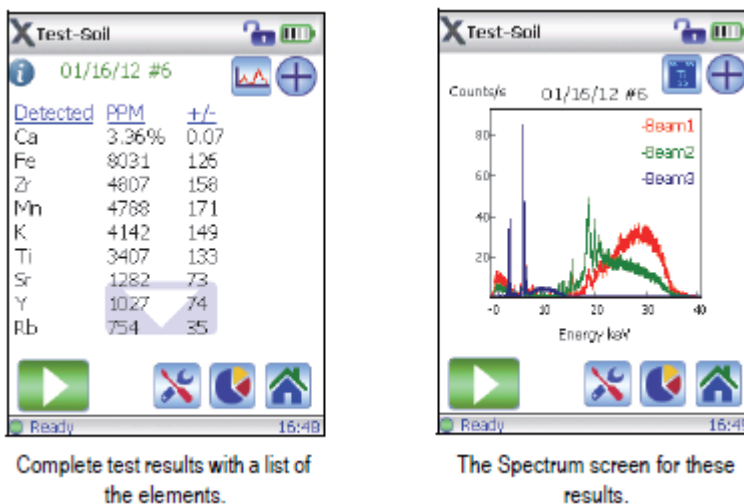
Test-Soil

01/16/12 #6

| Detected | PPM | +/- |
|---|---|---|
| Ca | 3.36% | 0.07 |
| Fe | 8031 | 126 |
| Zr | 4807 | 158 |
| Mn | 4788 | 171 |
| K | 4142 | 149 |
| Ti | 3407 | 133 |
| Sr | 1282 | 73 |
| Y | 1027 | 74 |
| Rb | 754 | 35 |

Ready 16:49

Complete test results with a list of the elements.

Test-Soil

Counts/s 01/16/12 #6

-Beam1
-Beam2
-Beam3

80
60
40
20

0 10 20 30 40
Energy keV

Ready 16:49

The Spectrum screen for these results.